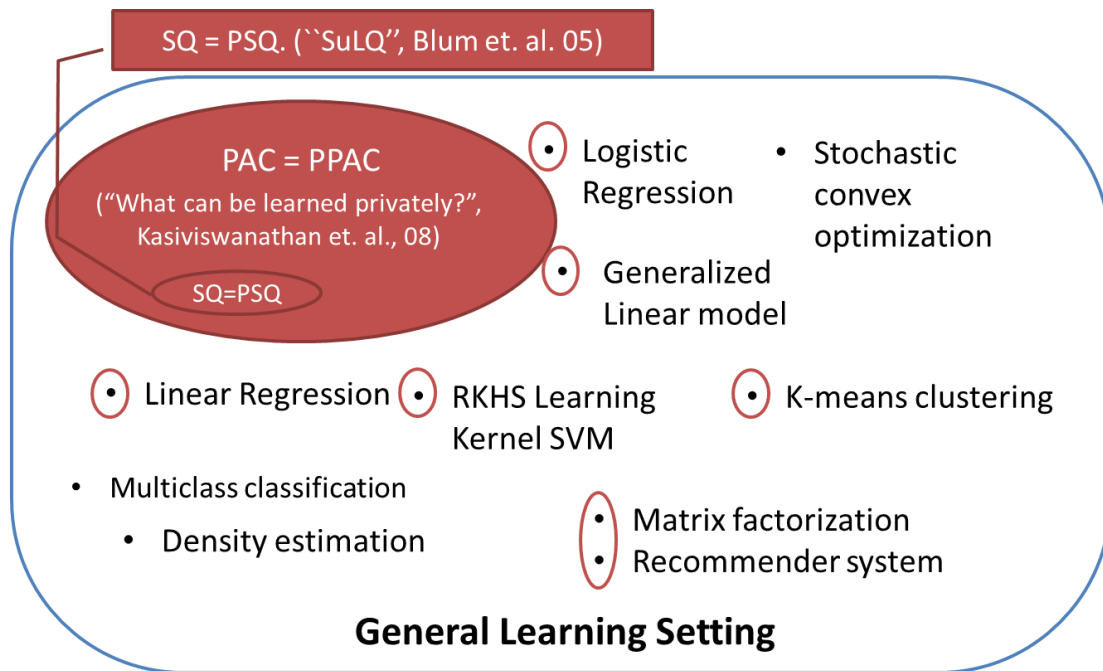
SQ = PSQ. (``SuLQ'', Blum et. al. 05)

PAC = PPAC

("What can be learned privately?", Kasiviswanathan et. al., 08)

SQ=PSQ

• Logistic Regression

• Stochastic convex optimization

• Generalized Linear model

• Linear Regression

• RKHS Learning Kernel SVM

• K-means clustering

• Multiclass classification

• Density estimation

• Matrix factorization

• Recommender system

General Learning Setting